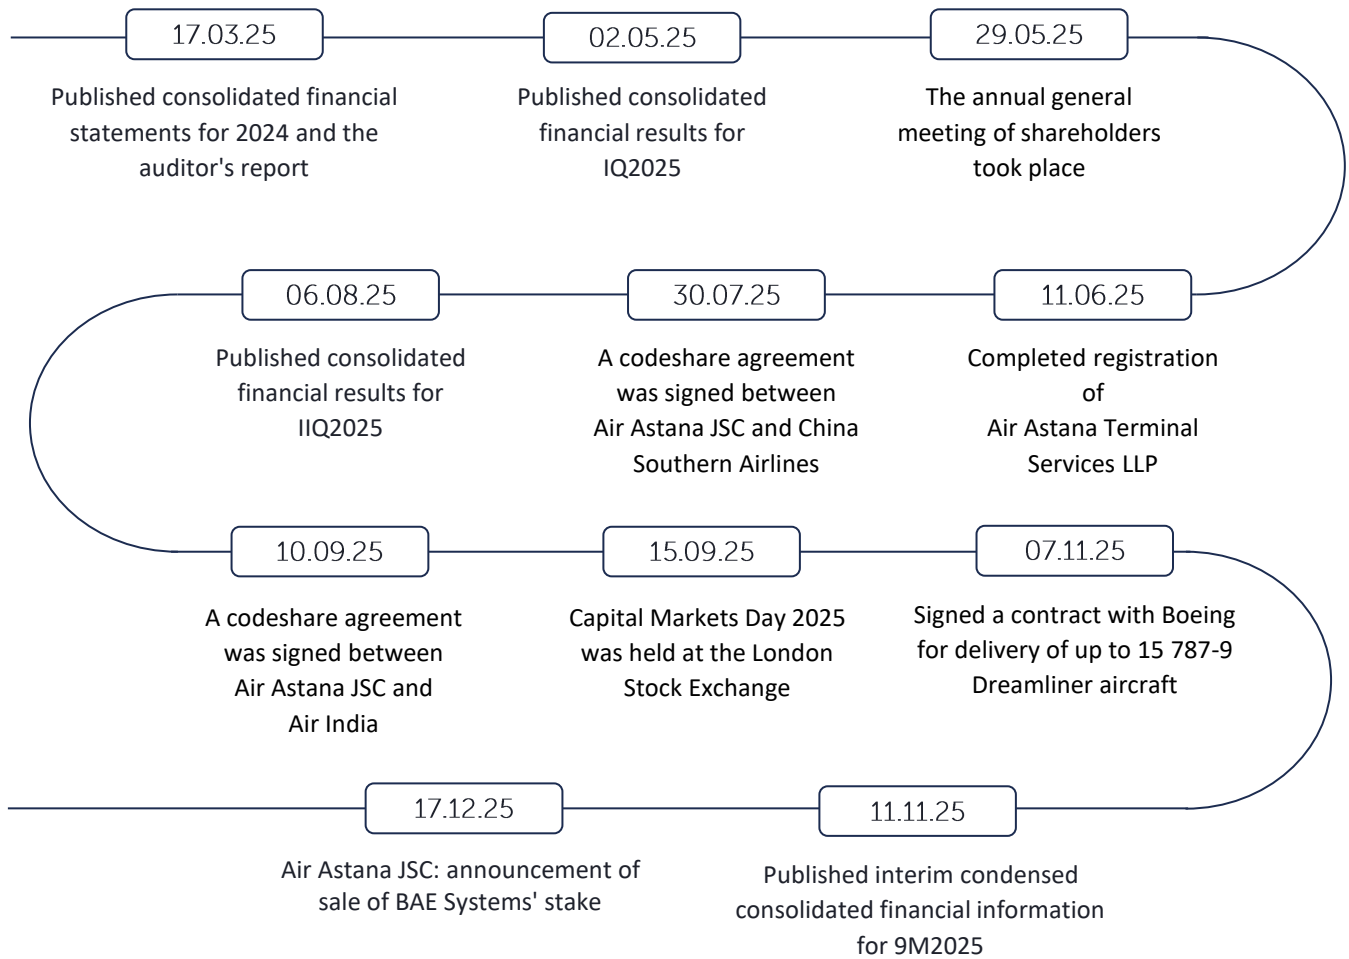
17.03.25

Published consolidated financial statements for 2024 and the auditor's report

02.05.25

Published consolidated financial results for IQ2025

29.05.25

The annual general meeting of shareholders took place

11.06.25

Completed registration of Air Astana Terminal Services LLP

30.07.25

A codeshare agreement was signed between Air Astana JSC and China Southern Airlines

06.08.25

Published consolidated financial results for IIQ2025

10.09.25

A codeshare agreement was signed between Air Astana JSC and Air India

15.09.25

Capital Markets Day 2025 was held at the London Stock Exchange

07.11.25

Signed a contract with Boeing for delivery of up to 15 787-9 Dreamliner aircraft

11.11.25

Published interim condensed consolidated financial information for 9M2025

17.12.25

Air Astana JSC: announcement of sale of BAE Systems' stake